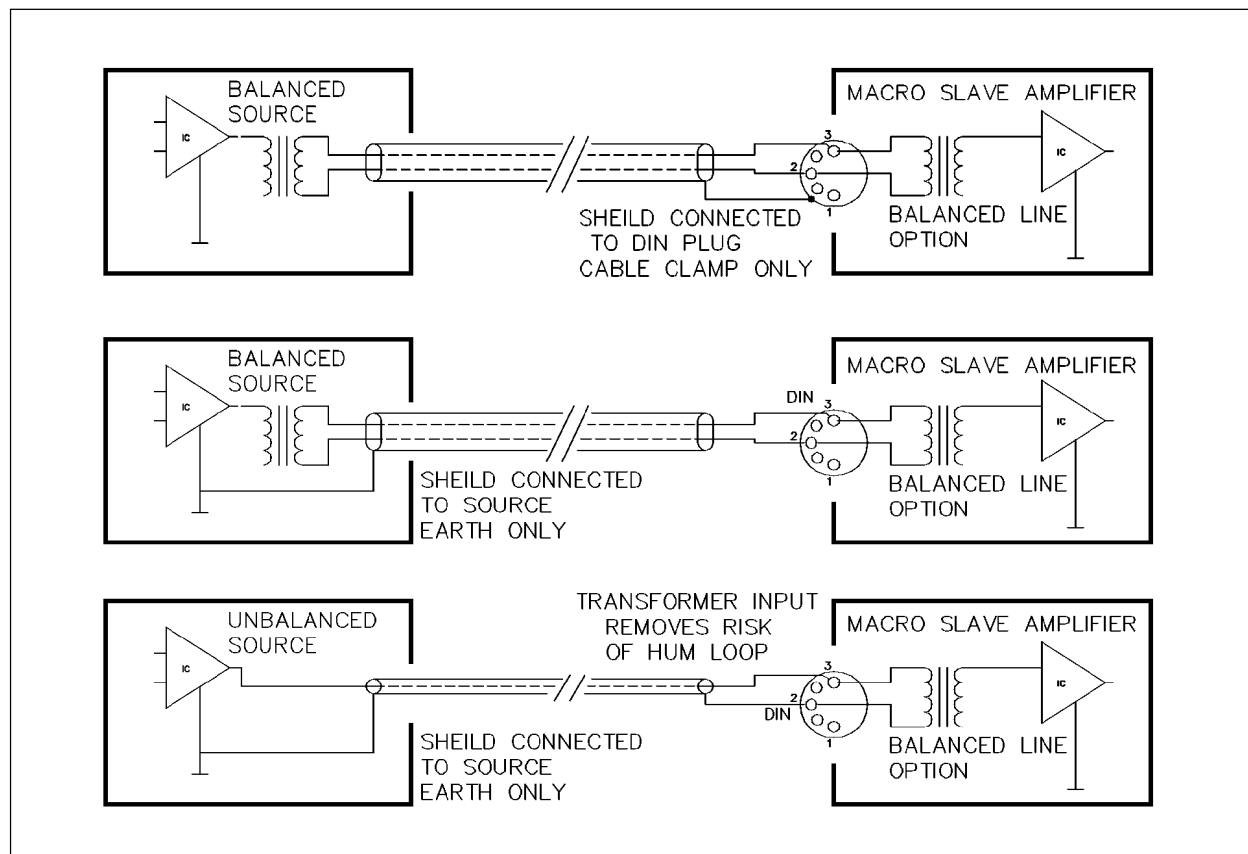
BALANCED SOURCE

IC

MACRO SLAVE AMPLIFIER

3
2
1

IC

SHEILD CONNECTED TO DIN PLUG CABLE CLAMP ONLY

BALANCED LINE OPTION

BALANCED SOURCE

IC

MACRO SLAVE AMPLIFIER

DIN
3
2
1

IC

SHEILD CONNECTED TO SOURCE EARTH ONLY

BALANCED LINE OPTION

UNBALANCED SOURCE

IC

TRANSFORMER INPUT REMOVES RISK OF HUM LOOP

MACRO SLAVE AMPLIFIER

3
2
DIN
1

IC

SHEILD CONNECTED TO SOURCE EARTH ONLY

BALANCED LINE OPTION